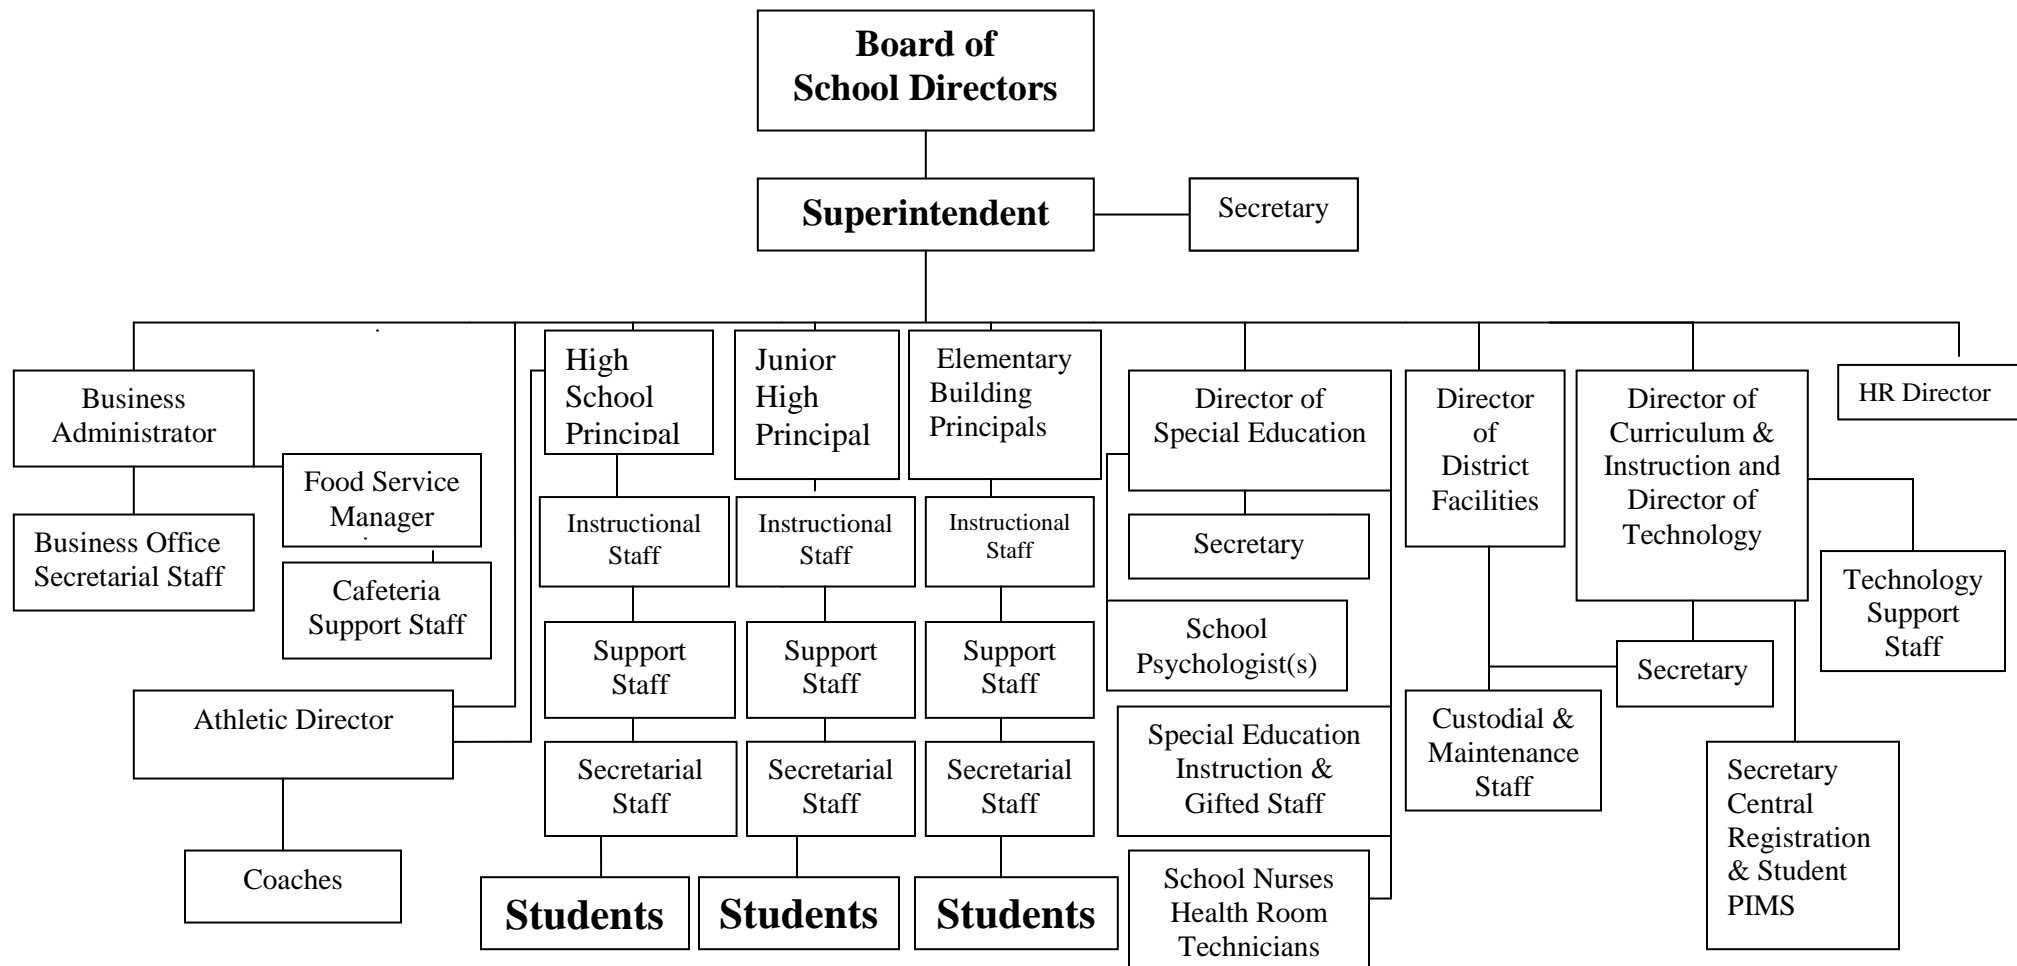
Board of School Directors

Superintendent

Secretary

Business Administrator

Food Service Manager

Business Office Secretarial Staff

Cafeteria Support Staff

Athletic Director

Coaches

High School Principal

Instructional Staff

Support Staff

Secretarial Staff

Students

Junior High Principal

Instructional Staff

Support Staff

Secretarial Staff

Students

Elementary Building Principals

Instructional Staff

Support Staff

Secretarial Staff

Students

Director of Special Education

Secretary

School Psychologist(s)

Special Education Instruction & Gifted Staff

School Nurses Health Room Technicians

Director of District Facilities

Custodial & Maintenance Staff

Director of Curriculum & Instruction and Director of Technology

Secretary

Technology Support Staff

Secretary Central Registration & Student PIMS

HR Director